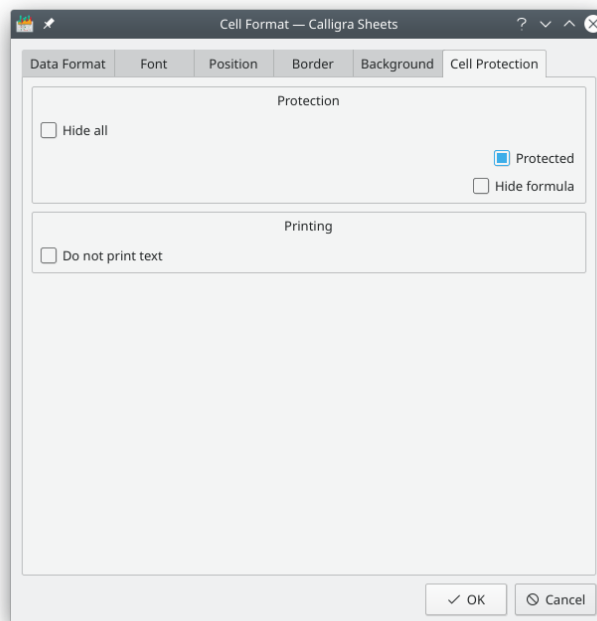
Cell Format — Calligra Sheets

? ∨ ∧ ✕

Data Format | Font | Position | Border | Background | Cell Protection

Protection

Hide all

Protected

Hide formula

Printing

Do not print text

✓ OK

⊘ Cancel